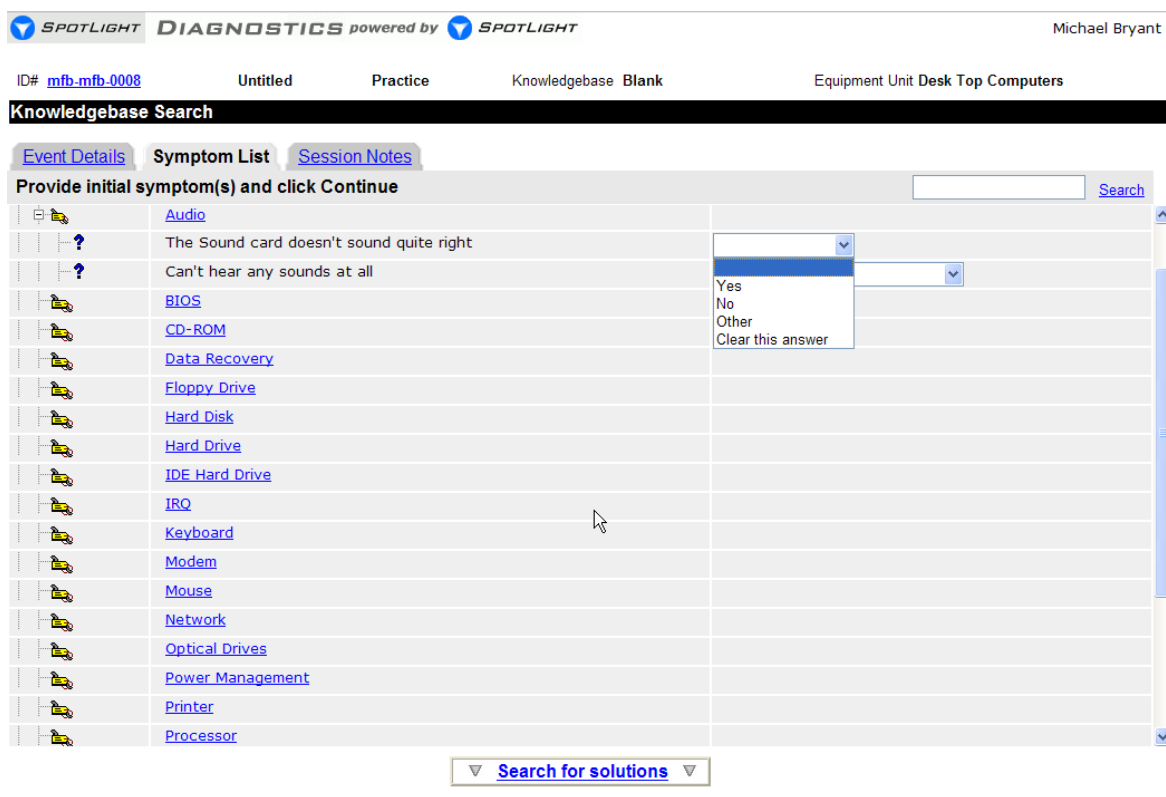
SPOTLIGHT DIAGNOSTICS powered by SPOTLIGHT

Michael Bryant

ID# mfb-mfb-0008 Untitled Practice Knowledgebase Blank Equipment Unit Desk Top Computers

Knowledgebase Search

Event Details | Symptom List | Session Notes

Provide initial symptom(s) and click Continue

Search

Audio

?

The Sound card doesn't sound quite right

Yes
No
Other
Clear this answer

?

Can't hear any sounds at all

BIOS
CD-ROM
Data Recovery
Floppy Drive
Hard Disk
Hard Drive
IDE Hard Drive
IRQ
Keyboard
Modem
Mouse
Network
Optical Drives
Power Management
Printer
Processor

Search for solutions